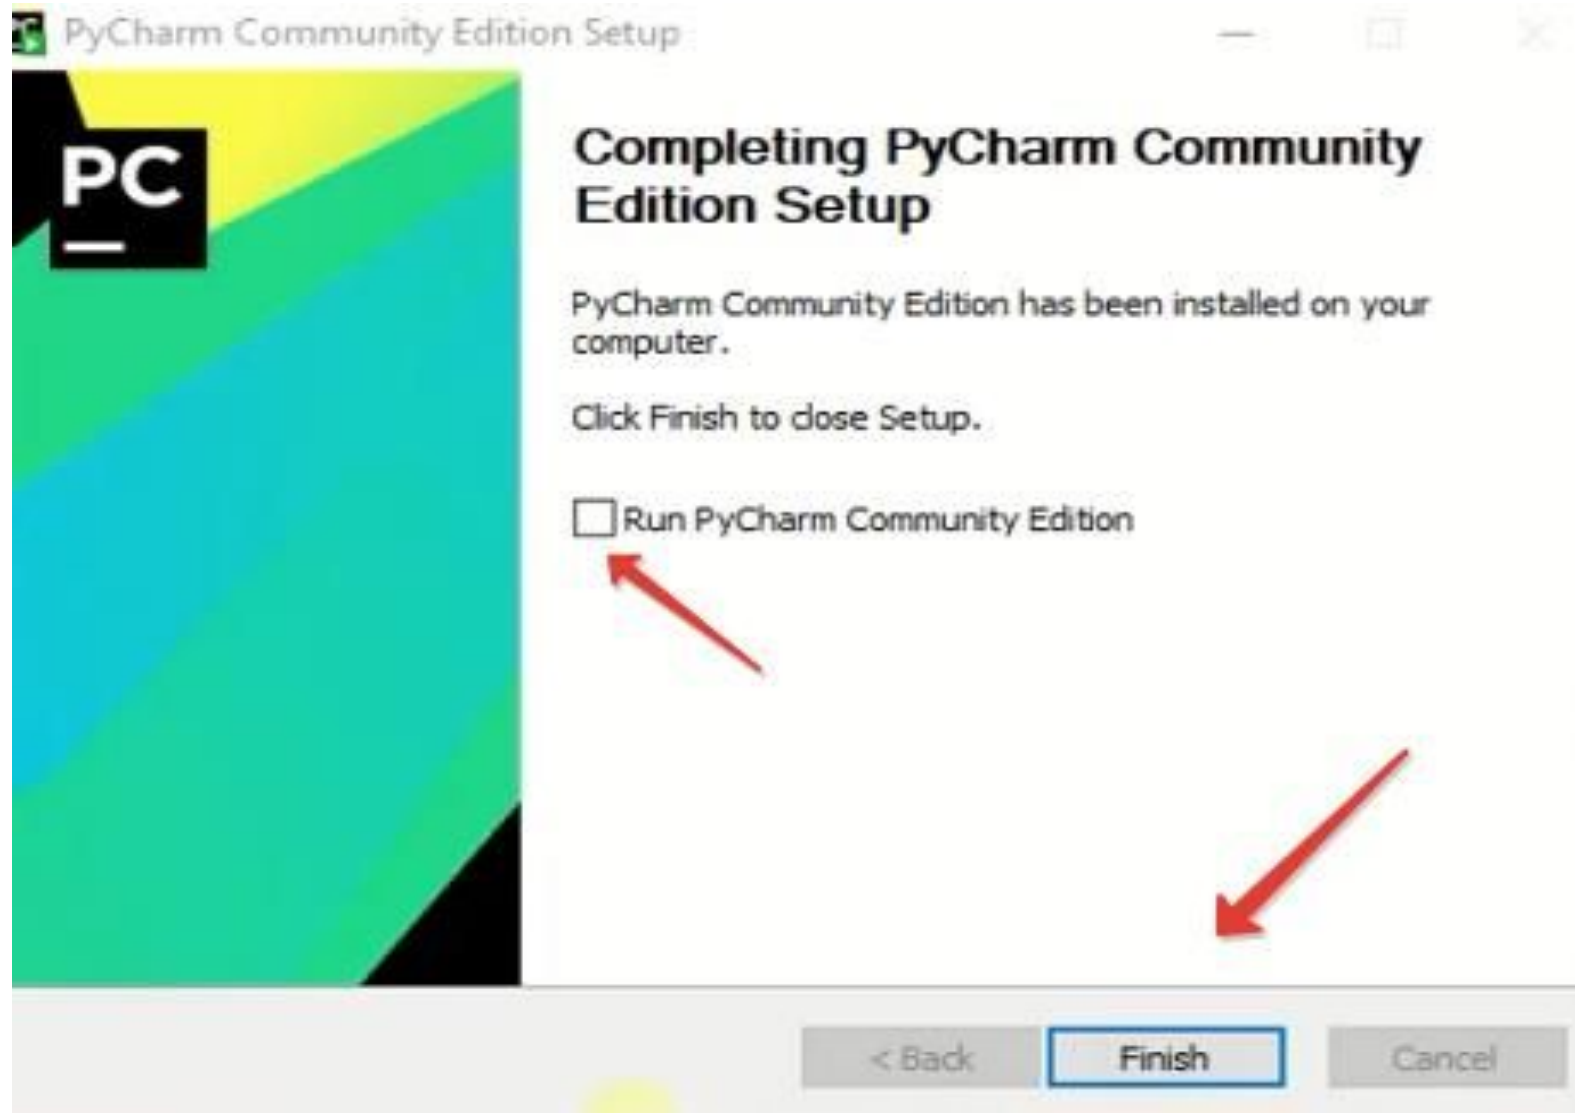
PyCharm Community Edition Setup

PC

Completing PyCharm Community Edition Setup

PyCharm Community Edition has been installed on your computer.

Click Finish to close Setup.

Run PyCharm Community Edition

< Back
Finish
Cancel